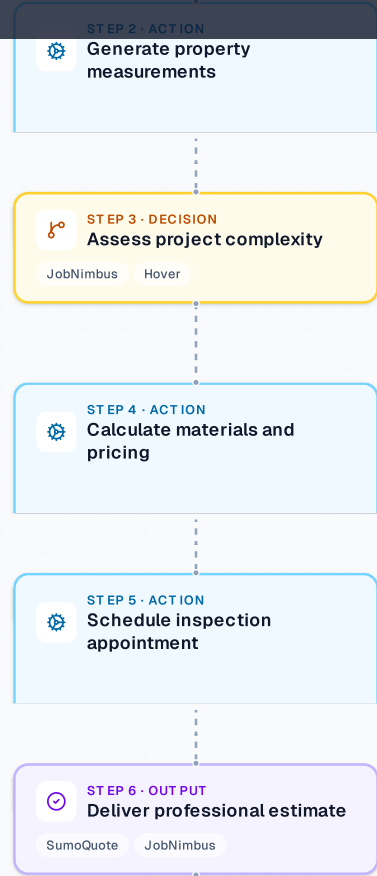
STEP 2 · ACTION
Generate property measurements

STEP 3 · DECISION
Assess project complexity

JobNimbus

Hover

STEP 4 · ACTION
Calculate materials and pricing

STEP 5 · ACTION
Schedule inspection appointment

STEP 6 · OUTPUT
Deliver professional estimate

SumoQuote

JobNimbus